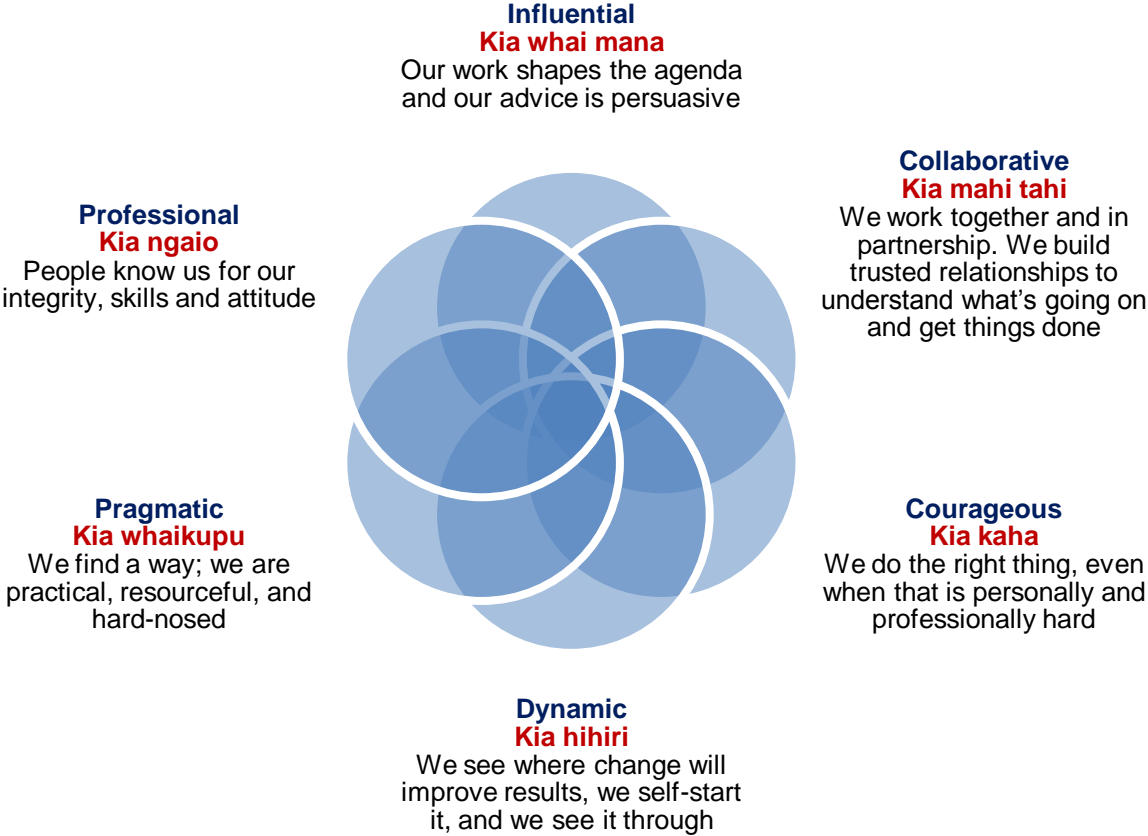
Influential
Kia whai mana
Our work shapes the agenda and our advice is persuasive

Professional
Kia ngaio
People know us for our integrity, skills and attitude

Collaborative
Kia mahi tahi
We work together and in partnership. We build trusted relationships to understand what's going on and get things done

Pragmatic
Kia whaikupu
We find a way; we are practical, resourceful, and hard-nosed

Courageous
Kia kaha
We do the right thing, even when that is personally and professionally hard

Dynamic
Kia hihiri
We see where change will improve results, we self-start it, and we see it through